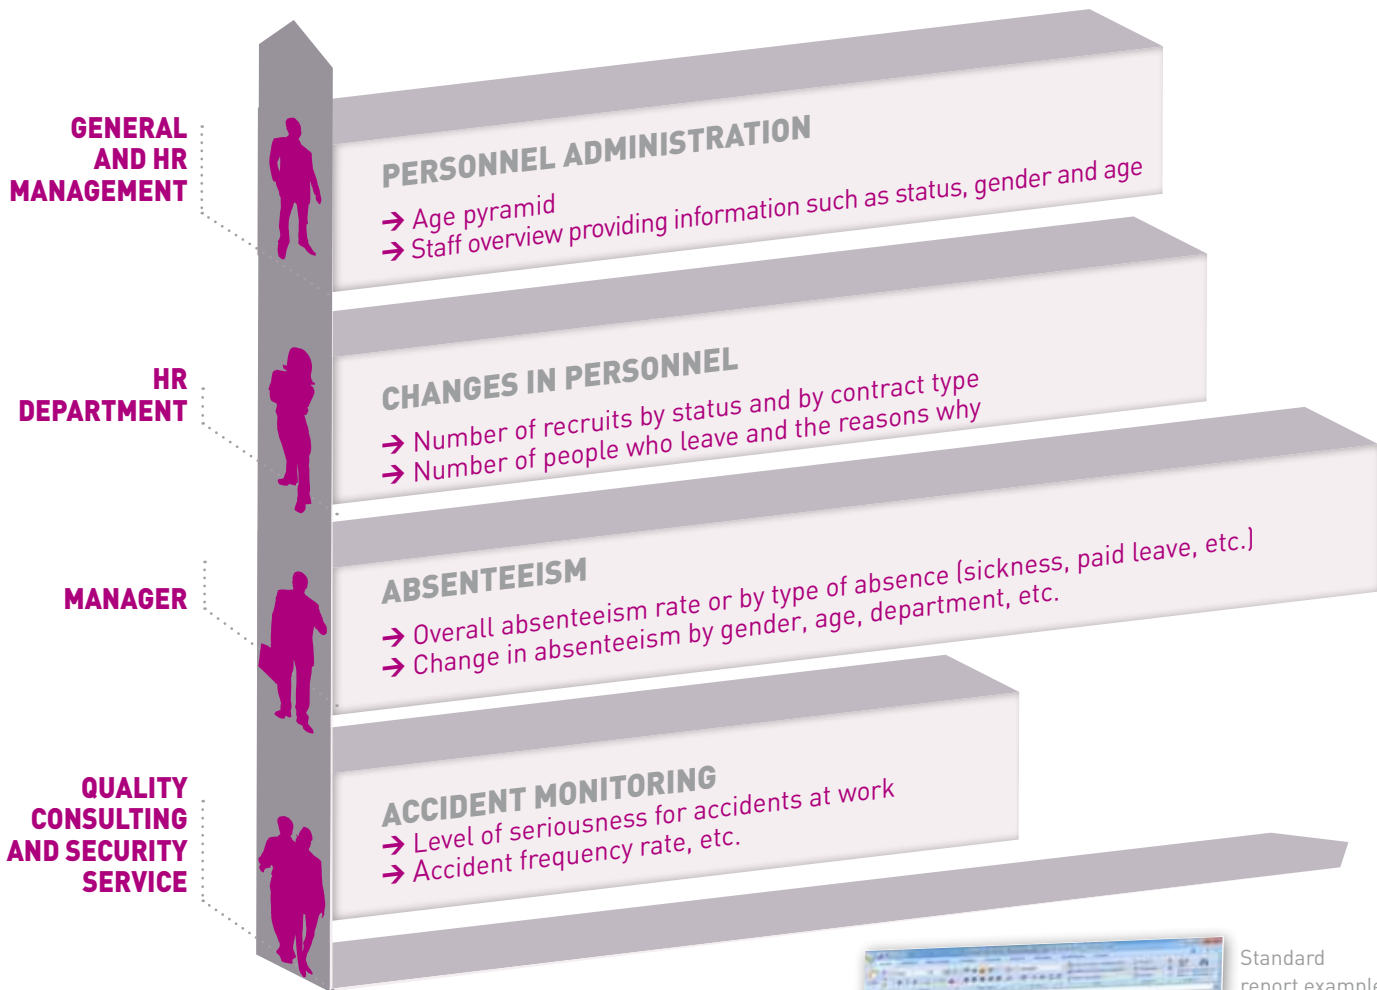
GENERAL AND HR MANAGEMENT

HR DEPARTMENT

MANAGER

QUALITY CONSULTING AND SECURITY SERVICE

PERSONNEL ADMINISTRATION
→ Age pyramid
→ Staff overview providing information such as status, gender and age

CHANGES IN PERSONNEL
→ Number of recruits by status and by contract type
→ Number of people who leave and the reasons why

ABSENTEEISM
→ Overall absenteeism rate or by type of absence (sickness, paid leave, etc.)
→ Change in absenteeism by gender, age, department, etc.

ACCIDENT MONITORING
→ Level of seriousness for accidents at work
→ Accident frequency rate, etc.

Standard report exampl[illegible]